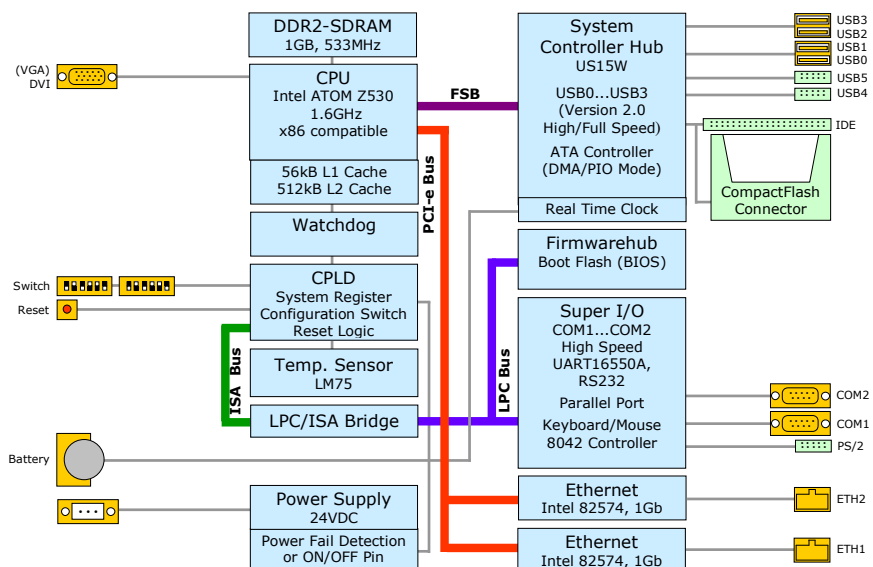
DDR2-SDRAM
1GB, 533MHz

(VGA)
DVI

CPU
Intel ATOM Z530
1.6GHz
x86 compatible

56kB L1 Cache
512kB L2 Cache

Watchdog

Switch

Reset

CPLD
System Register
Configuration Switch
Reset Logic

ISA Bus

Temp. Sensor
LM75

LPC/ISA Bridge

Battery

Power Supply
24VDC

Power Fail Detection
or ON/OFF Pin

FSB

PCI-e Bus

LPC Bus

System
Controller Hub
US15W

USB0...USB3
(Version 2.0
High/Full Speed)

ATA Controller
(DMA/PIO Mode)

Real Time Clock

USB3
USB2
USB1
USB0
USB5
USB4

IDE

CompactFlash
Connector

Firmwarehub
Boot Flash (BIOS)

Super I/O
COM1...COM2
High Speed
UART16550A,
RS232
Parallel Port
Keyboard/Mouse
8042 Controller

COM2
COM1
PS/2

Ethernet
Intel 82574, 1Gb

ETH2

Ethernet
Intel 82574, 1Gb

ETH1